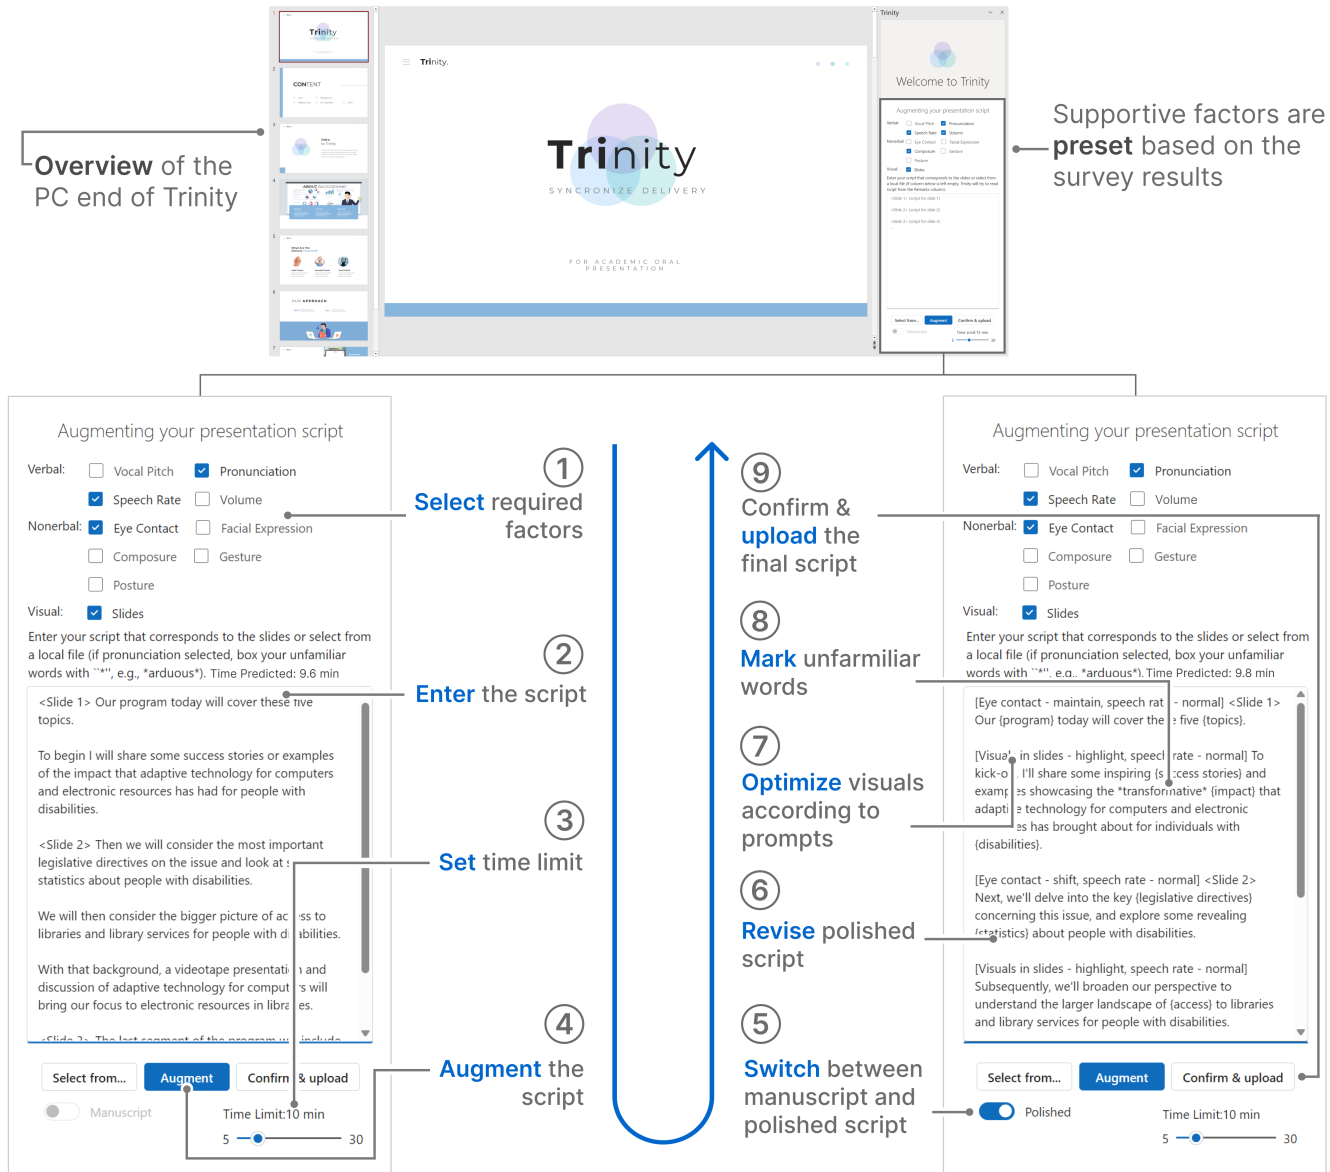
Overview of the PC end of Trinity

Supportive factors are preset based on the survey results

Trinity.

Trinity
SYNCRONIZE DELIVERY

FOR ACADEMIC ORAL PRESENTATION

Trinity

Welcome to Trinity

Augmenting your presentation script

Verbal: Vocal Pitch Pronunciation
Speech Rate Volume
Nonerbal: Eye Contact Facial Expression
Composure Gesture
Posture
Visual: Slides

Enter your script that corresponds to the slides or select from a local file (if pronunciation selected, box your unfamiliar words with `*`, e.g., *arduous*). Time Predicted: 9.6 min

<Slide 1> Our program today will cover these five topics.

To begin I will share some success stories or examples of the impact that adaptive technology for computers and electronic resources has had for people with disabilities.

<Slide 2> Then we will consider the most important legislative directives on the issue and look at s statistics about people with disabilities.

We will then consider the bigger picture of ac ss to libraries and library services for people with di abilities.

With that background, a videotape presentati n and discussion of adaptive technology for comput s will bring our focus to electronic resources in libra es.

Select from... Augment Confirm & upload
Manuscript
Time Limit:10 min
5 30

1 Select required factors
2 Enter the script
3 Set time limit
4 Augment the script
5 Switch between manuscript and polished script
6 Revise polished script
7 Optimize visuals according to prompts
8 Mark unfamiliar words
9 Confirm & upload the final script

Augmenting your presentation script

Verbal: Vocal Pitch Pronunciation
Speech Rate Volume
Nonerbal: Eye Contact Facial Expression
Composure Gesture
Posture
Visual: Slides

Enter your script that corresponds to the slides or select from a local file (if pronunciation selected, box your unfamiliar words with `*`, e.g., *arduous*). Time Predicted: 9.8 min

[Eye contact - maintain, speech rat - normal] <Slide 1> Our {program} today will cover the five {topics}.

[Visual in slides - highlight, speec rate - normal] To kick-o I'll share some inspiring {s ccess stories} and examp es showcasing the *transformative* {impact} that adapti e technology for computers and electronic es has brought about for individuals with {disabilities}.

[Eye contact - shift, speech rate - normal] <Slide 2> Next, we'll delve into the key {legislative directives} concerning this issue, and explore some revealing {statistics} about people with disabilities.

[Visuals in slides - highlight, speech rate - normal] Subsequently, we'll broaden our perspective to understand the larger landscape of {access} to libraries and library services for people with disabilities.

Select from... Augment Confirm & upload
Polished
Time Limit:10 min
5 30